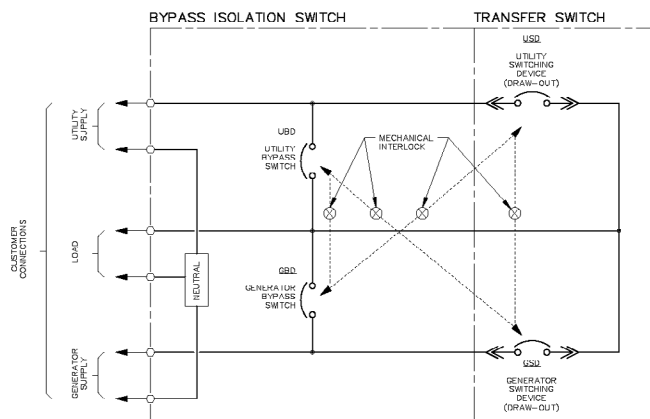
BYPASS ISOLATION SWITCH

TRANSFER SWITCH

USD

UTILITY SWITCHING DEVICE (DRAW-OUT)

UTILITY SUPPLY

UBD

UTILITY BYPASS SWITCH

MECHANICAL INTERLOCK

CUSTOMER CONNECTIONS

LOAD

NEUTRAL

GBD

GENERATOR BYPASS SWITCH

GENERATOR SUPPLY

GSD

GENERATOR SWITCHING DEVICE (DRAW-OUT)